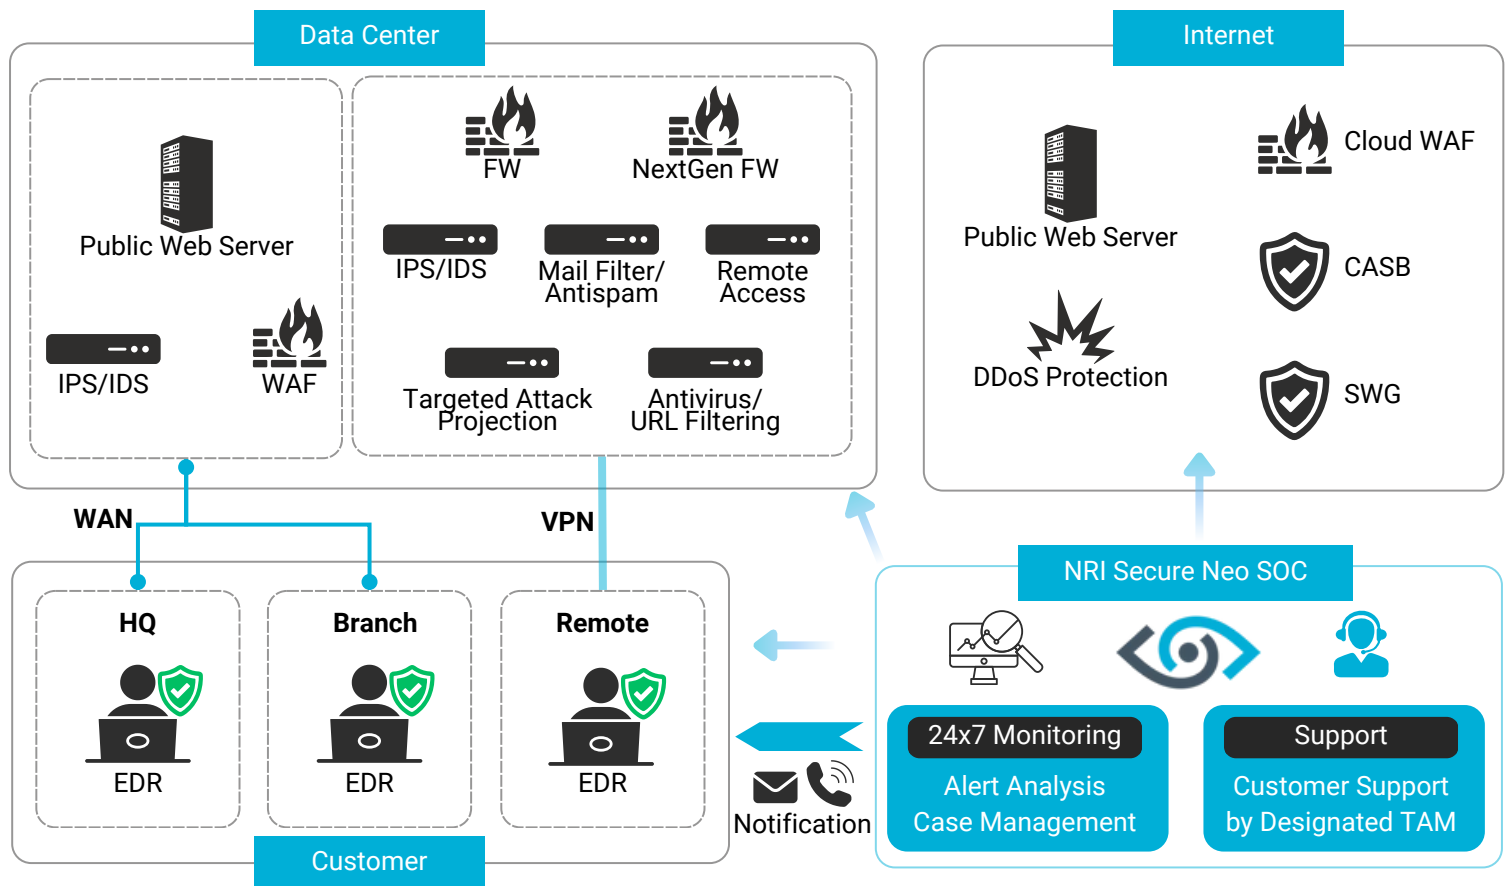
Data Center

Public Web Server

IPS/IDS

WAF

FW

NextGen FW

IPS/IDS

Mail Filter/ Antispam

Remote Access

Targeted Attack Projection

Antivirus/ URL Filtering

Internet

Public Web Server

Cloud WAF

CASB

DDoS Protection

SWG

WAN

VPN

HQ

EDR

Branch

EDR

Remote

EDR

Customer

Notification

NRI Secure Neo SOC

24x7 Monitoring

Alert Analysis
Case Management

Support

Customer Support
by Designated TAM